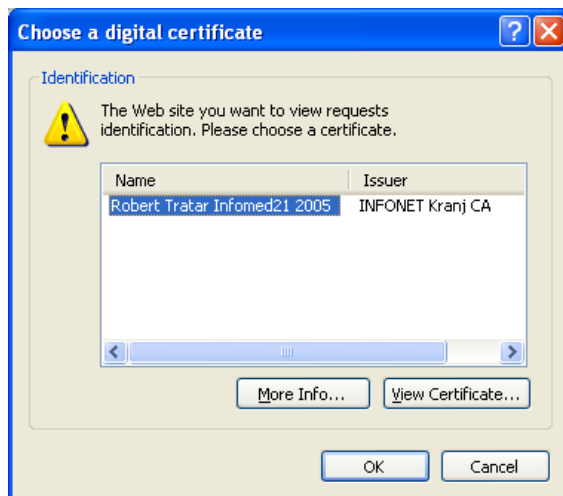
Choose a digital certificate

Identification

The Web site you want to view requests identification. Please choose a certificate.

| Name | Issuer |
|---|---|
| Robert Tratar Infomed21 2005 | INFONET Kranj CA |

More Info...

View Certificate...

OK

Cancel